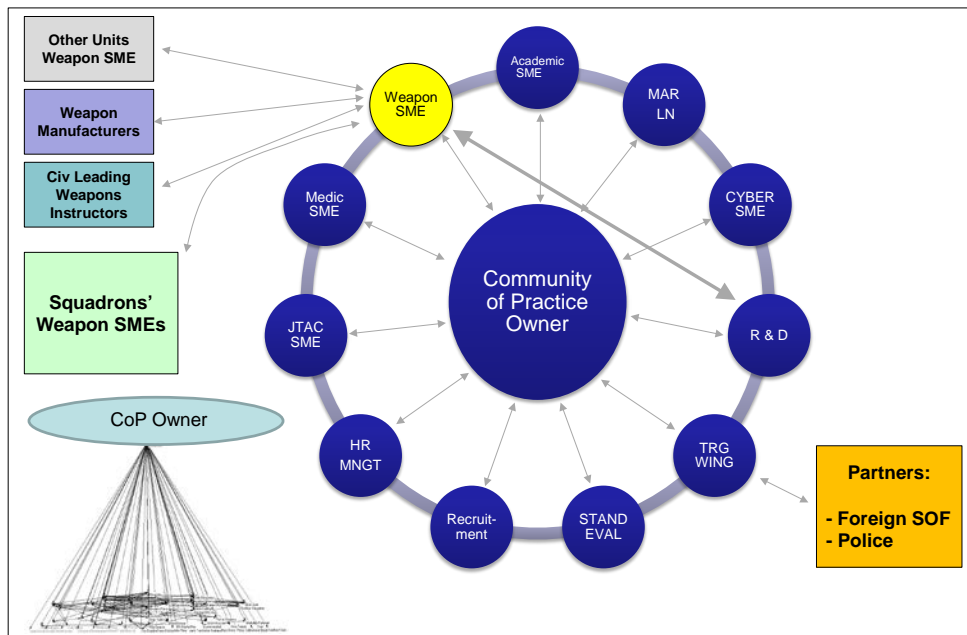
Other Units Weapon SME

Weapon Manufacturers

Civ Leading Weapons Instructors

Squadrons' Weapon SMEs

CoP Owner

Weapon SME

Academic SME

MAR LN

CYBER SME

Medic SME

Community of Practice Owner

R & D

JTAC SME

HR MNGT

TRG WING

Recruit-ment

STAND EVAL

Partners:

- Foreign SOF
- Police